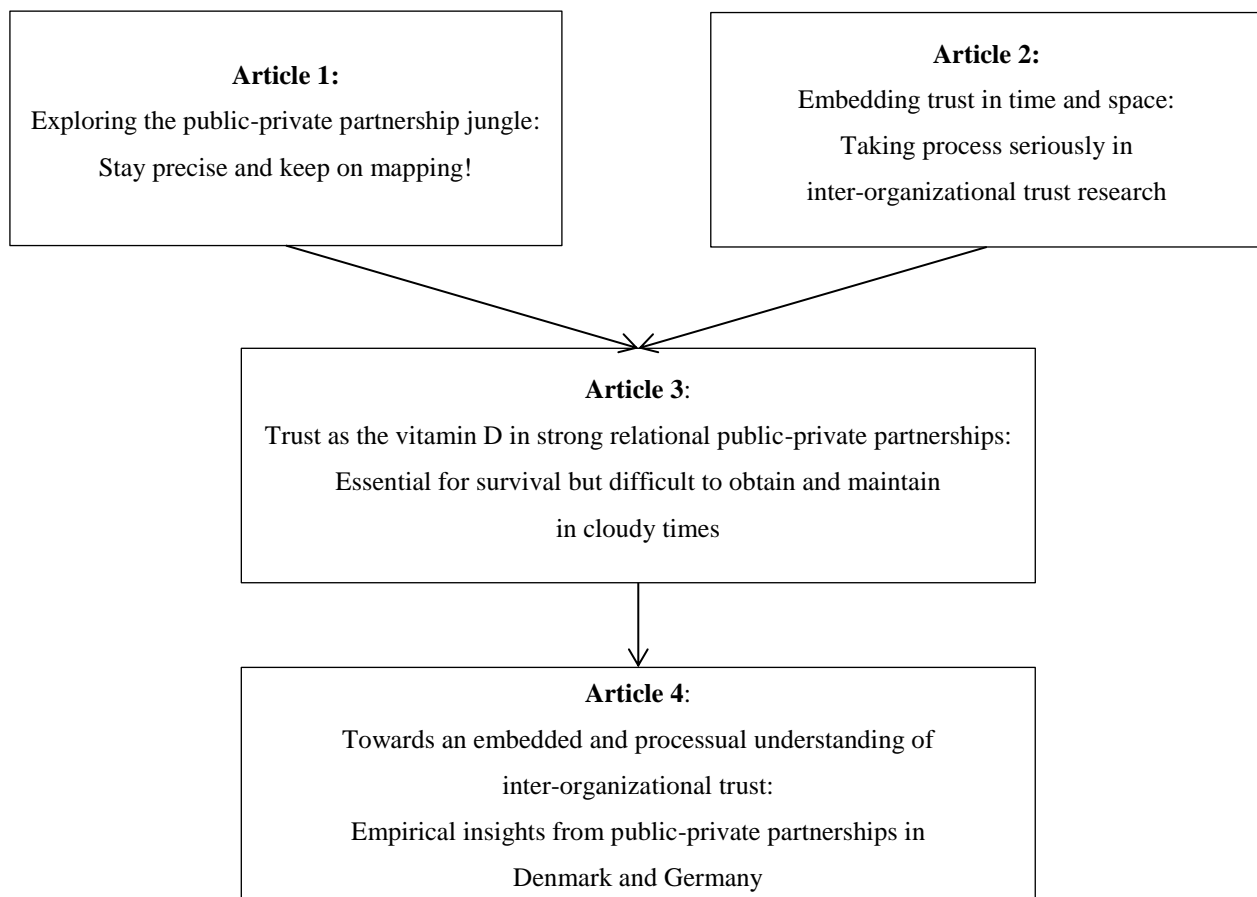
**Article 1:**
Exploring the public-private partnership jungle:
Stay precise and keep on mapping!

**Article 2:**
Embedding trust in time and space:
Taking process seriously in
inter-organizational trust research

**Article 3**:
Trust as the vitamin D in strong relational public-private partnerships:
Essential for survival but difficult to obtain and maintain
in cloudy times

**Article 4**:
Towards an embedded and processual understanding of
inter-organizational trust:
Empirical insights from public-private partnerships in
Denmark and Germany